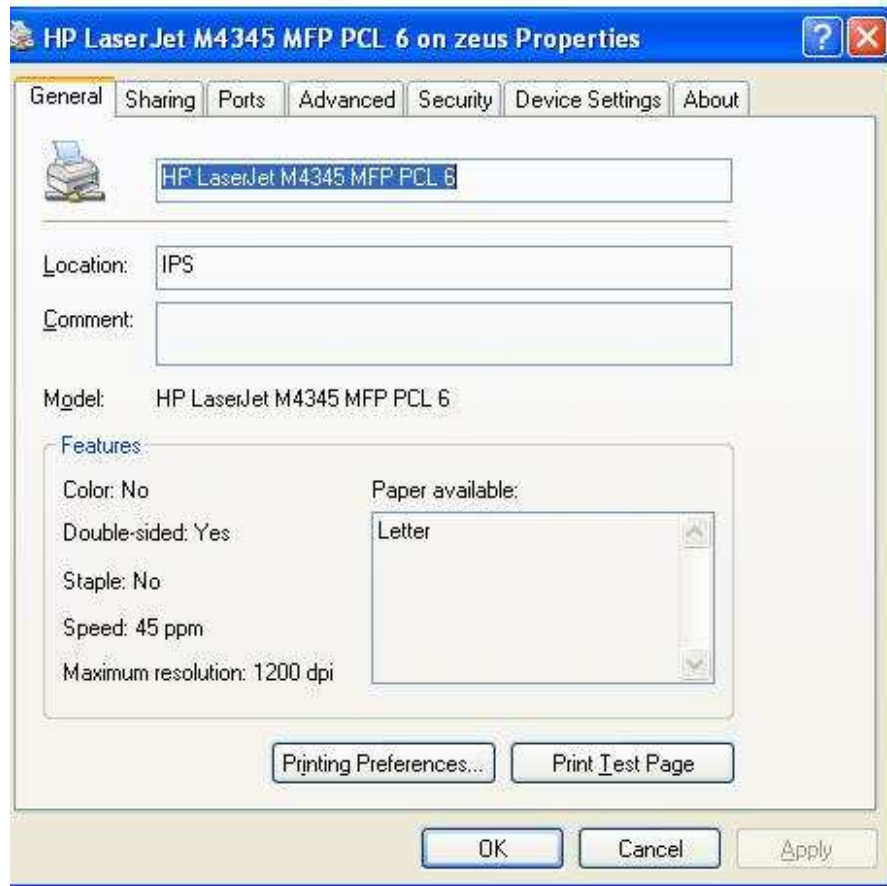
HP LaserJet M4345 MFP PCL 6 on zeus Properties

General | Sharing | Ports | Advanced | Security | Device Settings | About

HP LaserJet M4345 MFP PCL 6

Location: IPS

Comment:

Model: HP LaserJet M4345 MFP PCL 6

Features

Color: No

Double-sided: Yes

Staple: No

Speed: 45 ppm

Maximum resolution: 1200 dpi

Paper available:

Letter

Printing Preferences...

Print Test Page

OK

Cancel

Apply